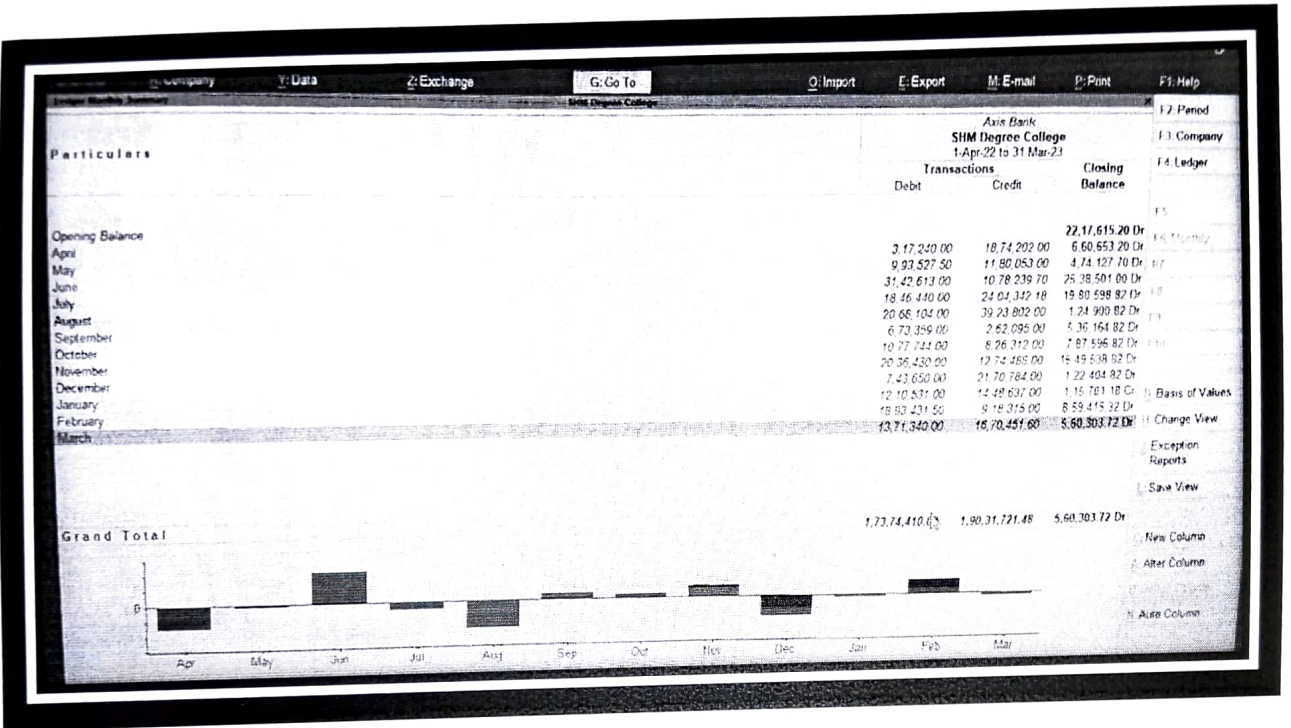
K: Company   Y: Data   Z: Exchange   G: Go To   O: Import   E: Export   M: E-mail   P: Print   F1: Help

Ledger Monthly Summary   SHM Degree College

F2: Period
F3: Company
F4: Ledger
F5
F6: Monthly
F7
F8
F9
F10

Particulars

Axis Bank
SHM Degree College
1-Apr-22 to 31-Mar-23

| Particulars | Transactions Debit | Transactions Credit | Closing Balance |
|---|---|---|---|
| Opening Balance | | | 22,17,615.20 Dr |
| April | 3,17,240.00 | 18,74,202.00 | 6,60,653.20 Dr |
| May | 9,93,527.50 | 11,80,053.00 | 4,74,127.70 Dr |
| June | 31,42,613.00 | 10,78,239.70 | 25,38,501.00 Dr |
| July | 18,46,440.00 | 24,04,342.18 | 19,80,598.82 Dr |
| August | 20,68,104.00 | 39,23,802.00 | 1,24,900.82 Dr |
| September | 6,73,359.00 | 2,62,095.00 | 5,36,164.82 Dr |
| October | 10,77,744.00 | 8,26,312.00 | 7,87,596.82 Dr |
| November | 20,36,430.00 | 12,74,488.00 | 15,49,538.82 Dr |
| December | 7,43,650.00 | 21,70,784.00 | 1,22,404.82 Dr |
| January | 12,10,531.00 | 14,48,697.00 | 1,15,761.18 Cr |
| February | 18,93,431.50 | 9,18,315.00 | 8,59,415.32 Dr |
| March | 13,71,340.00 | 16,70,451.60 | 5,60,303.72 Dr |
| Grand Total | 1,73,74,410.60 | 1,90,31,721.48 | 5,60,303.72 Dr |

B: Basis of Values
H: Change View
J: Exception Reports
L: Save View
C: New Column
A: Alter Column
N: Auto Column

0
Apr   May   Jun   Jul   Aug   Sep   Oct   Nov   Dec   Jan   Feb   Mar